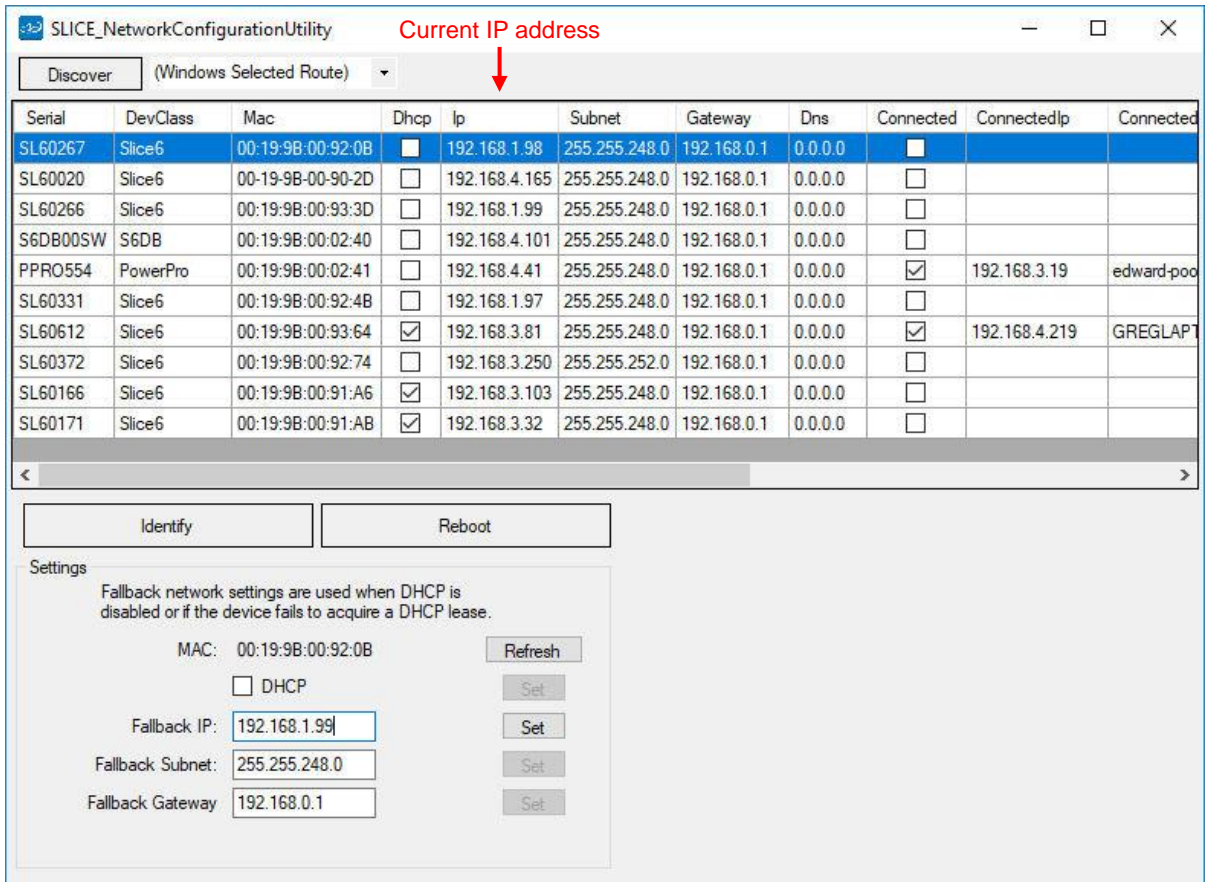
SLICE_NetworkConfigurationUtility

Current IP address

Discover (Windows Selected Route)

| Serial | DevClass | Mac | Dhcp | Ip | Subnet | Gateway | Dns | Connected | ConnectedIp | Connected |
|---|---|---|---|---|---|---|---|---|---|---|
| SL60267 | Slice6 | 00:19:9B:00:92:0B | ☐ | 192.168.1.98 | 255.255.248.0 | 192.168.0.1 | 0.0.0.0 | ☐ | | |
| SL60020 | Slice6 | 00-19-9B-00-90-2D | ☐ | 192.168.4.165 | 255.255.248.0 | 192.168.0.1 | 0.0.0.0 | ☐ | | |
| SL60266 | Slice6 | 00:19:9B:00:93:3D | ☐ | 192.168.1.99 | 255.255.248.0 | 192.168.0.1 | 0.0.0.0 | ☐ | | |
| S6DB00SW | S6DB | 00:19:9B:00:02:40 | ☐ | 192.168.4.101 | 255.255.248.0 | 192.168.0.1 | 0.0.0.0 | ☐ | | |
| PPRO554 | PowerPro | 00:19:9B:00:02:41 | ☐ | 192.168.4.41 | 255.255.248.0 | 192.168.0.1 | 0.0.0.0 | ☑ | 192.168.3.19 | edward-poo |
| SL60331 | Slice6 | 00:19:9B:00:92:4B | ☐ | 192.168.1.97 | 255.255.248.0 | 192.168.0.1 | 0.0.0.0 | ☐ | | |
| SL60612 | Slice6 | 00:19:9B:00:93:64 | ☑ | 192.168.3.81 | 255.255.248.0 | 192.168.0.1 | 0.0.0.0 | ☑ | 192.168.4.219 | GREGLAPT |
| SL60372 | Slice6 | 00:19:9B:00:92:74 | ☐ | 192.168.3.250 | 255.255.252.0 | 192.168.0.1 | 0.0.0.0 | ☐ | | |
| SL60166 | Slice6 | 00:19:9B:00:91:A6 | ☑ | 192.168.3.103 | 255.255.248.0 | 192.168.0.1 | 0.0.0.0 | ☐ | | |
| SL60171 | Slice6 | 00:19:9B:00:91:AB | ☑ | 192.168.3.32 | 255.255.248.0 | 192.168.0.1 | 0.0.0.0 | ☐ | | |

Identify Reboot

Settings
Fallback network settings are used when DHCP is disabled or if the device fails to acquire a DHCP lease.

MAC: 00:19:9B:00:92:0B Refresh
☐ DHCP Set
Fallback IP: 192.168.1.99 Set
Fallback Subnet: 255.255.248.0 Set
Fallback Gateway 192.168.0.1 Set